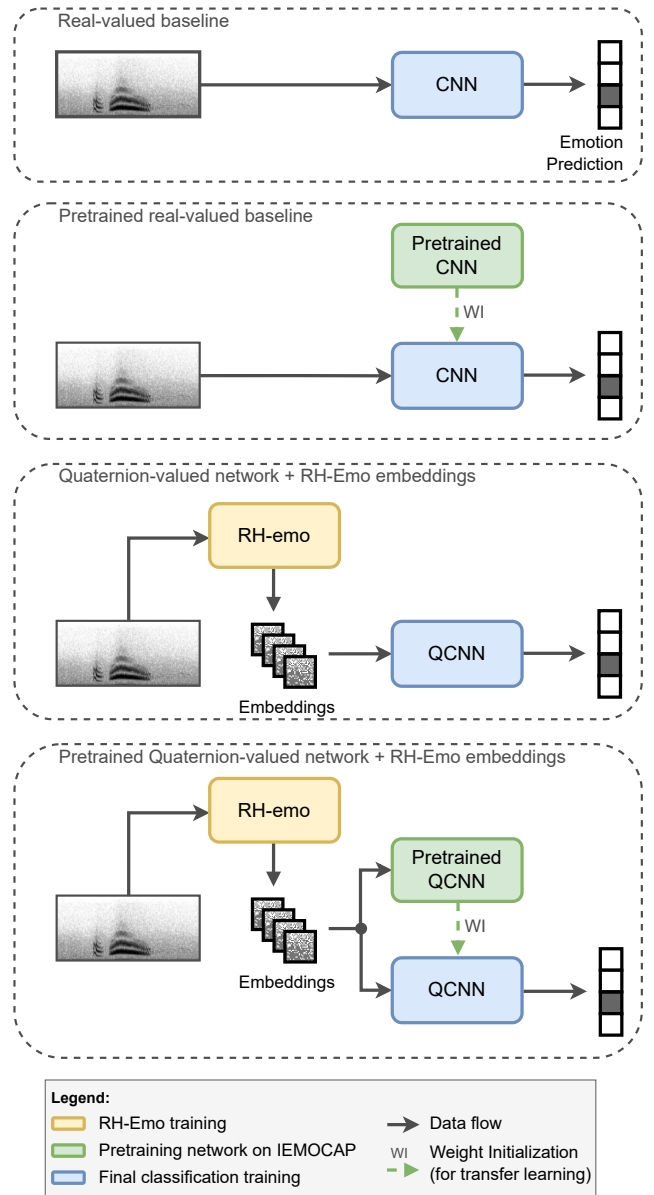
Real-valued baseline

CNN

Emotion Prediction

Pretrained real-valued baseline

Pretrained CNN

WI

CNN

Quaternion-valued network + RH-Emo embeddings

RH-emo

Embeddings

QCNN

Pretrained Quaternion-valued network + RH-Emo embeddings

RH-emo

Pretrained QCNN

WI

Embeddings

QCNN

Legend:

RH-Emo training

Pretraining network on IEMOCAP

Final classification training

Data flow

WI Weight Initialization (for transfer learning)